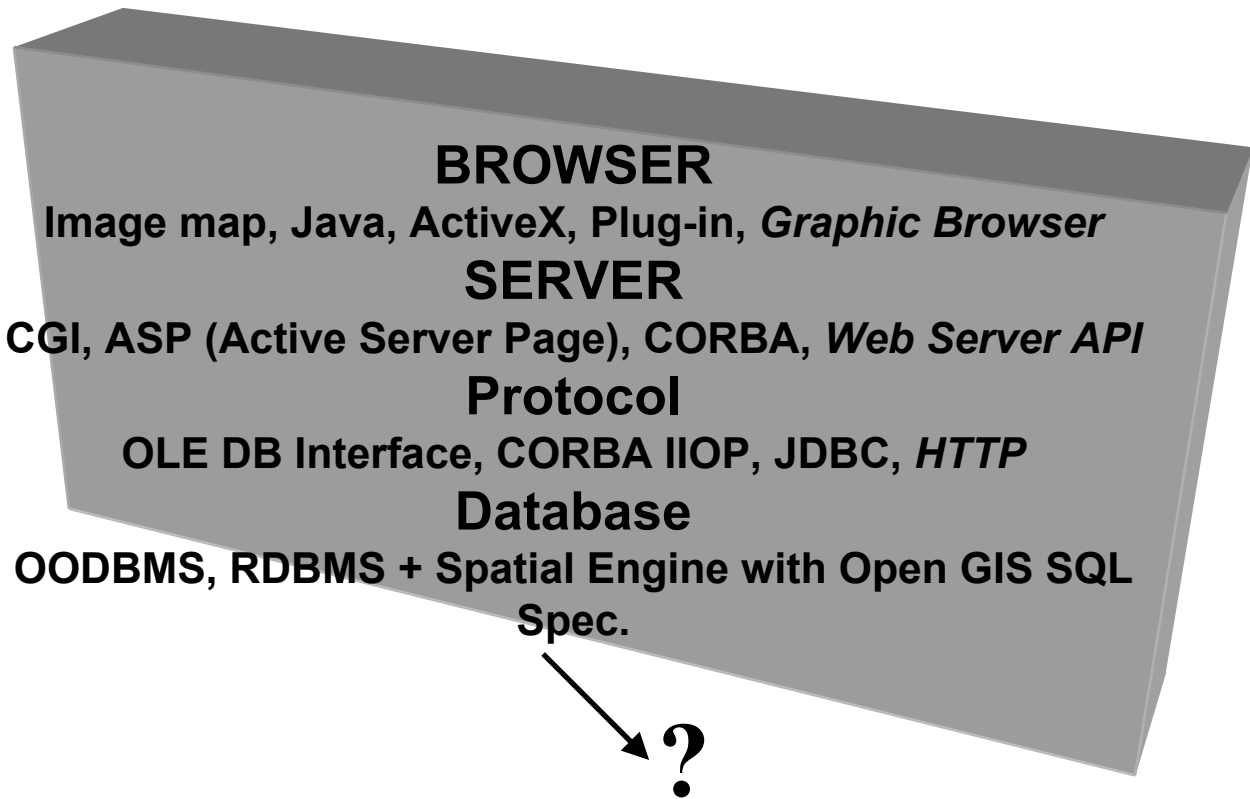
BROWSER
Image map, Java, ActiveX, Plug-in, *Graphic Browser*
SERVER
CGI, ASP (Active Server Page), CORBA, *Web Server API*
Protocol
OLE DB Interface, CORBA IIOP, JDBC, *HTTP*
Database
OODBMS, RDBMS + Spatial Engine with Open GIS SQL Spec.

?